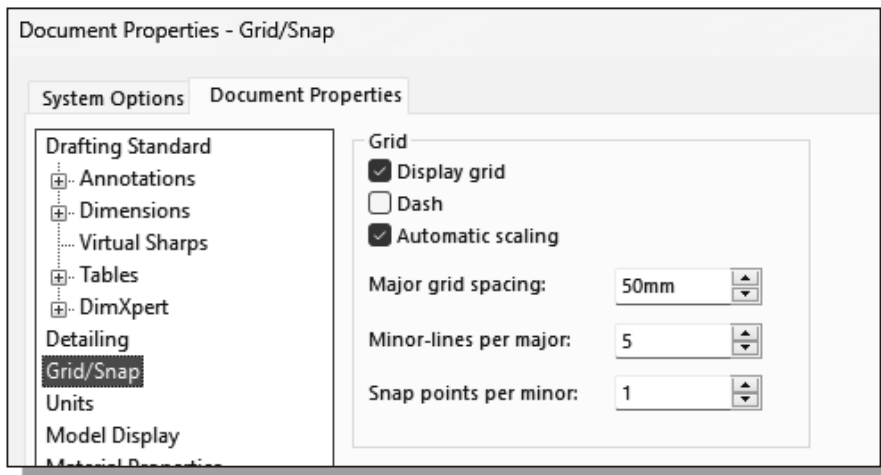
Document Properties - Grid/Snap

System Options   Document Properties

Drafting Standard
Annotations
Dimensions
Virtual Sharps
Tables
DimXpert
Detailing
Grid/Snap
Units
Model Display
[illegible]

Grid
Display grid
Dash
Automatic scaling

Major grid spacing: 50mm

Minor-lines per major: 5

Snap points per minor: 1